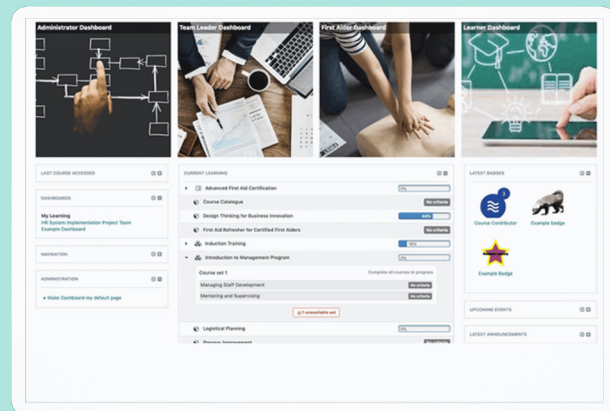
Administrator Dashboard

Team Leader Dashboard

First Aider Dashboard

Learner Dashboard

LAST COURSE ACCESSED

DASHBOARDS

My Learning
HR System Implementation Project Team
Example Dashboard

NAVIGATION

ADMINISTRATION

• Make Dashboard my default page

CURRENT LEARNING

Advanced First Aid Certification 0%

Course Catalogue No criteria

Design Thinking for Business Innovation 60%

First Aid Refresher for Certified First Aiders No criteria

Induction Training 16%

Introduction to Management Program

Course set 1 Complete all courses to progress

Managing Staff Development No criteria

Mentoring and Supervising No criteria

1 unavailable set

Logistical Planning 0%

Process Improvement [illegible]

LATEST BADGES

1

Course Contributor

Example badge

Example Badge

UPCOMING EVENTS

LATEST ANNOUNCEMENTS